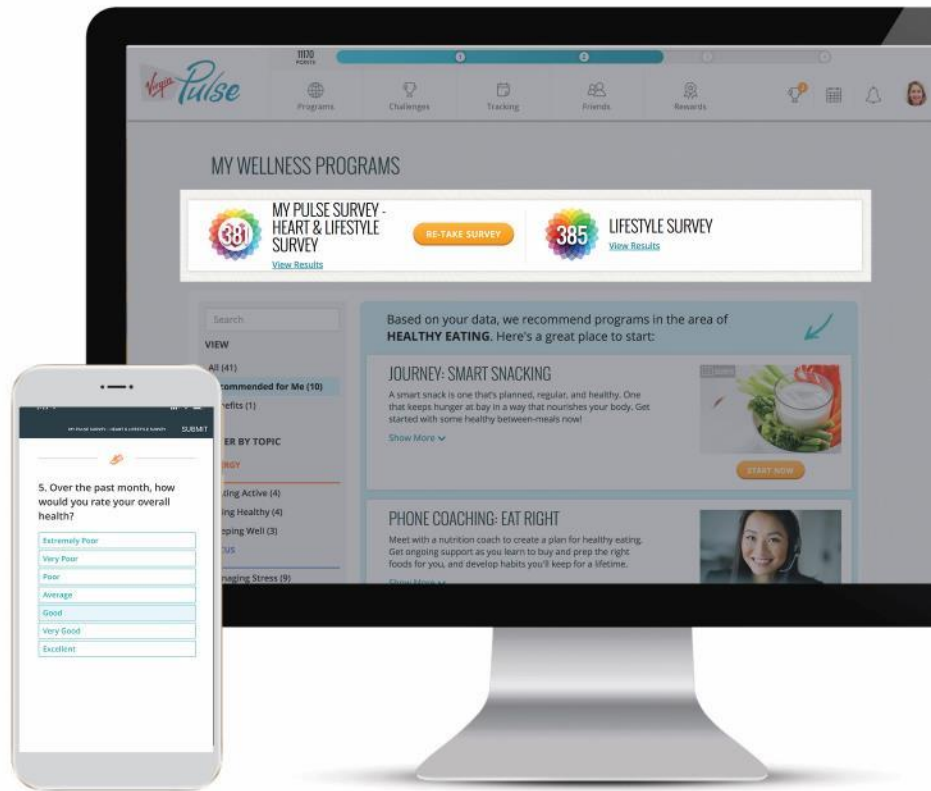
11170 POINTS

Virgin Pulse

Programs Challenges Tracking Friends Rewards

MY WELLNESS PROGRAMS

381 MY PULSE SURVEY - HEART & LIFESTYLE SURVEY View Results

RE-TAKE SURVEY

385 LIFESTYLE SURVEY View Results

Search

VIEW

All (41)

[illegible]commended for Me (10)

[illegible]efits (1)

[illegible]ER BY TOPIC

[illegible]RGY

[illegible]ting Active (4)

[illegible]ing Healthy (4)

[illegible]eping Well (3)

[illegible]US

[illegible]naging Stress (9)

Based on your data, we recommend programs in the area of HEALTHY EATING. Here's a great place to start:

JOURNEY: SMART SNACKING

A smart snack is one that's planned, regular, and healthy. One that keeps hunger at bay in a way that nourishes your body. Get started with some healthy between-meals now!

Show More

START NOW

PHONE COACHING: EAT RIGHT

Meet with a nutrition coach to create a plan for healthy eating. Get ongoing support as you learn to buy and prep the right foods for you, and develop habits you'll keep for a lifetime.

Show More

MY PULSE SURVEY - HEART & LIFESTYLE SURVEY SUBMIT

5. Over the past month, how would you rate your overall health?

Extremely Poor

Very Poor

Poor

Average

Good

Very Good

Excellent